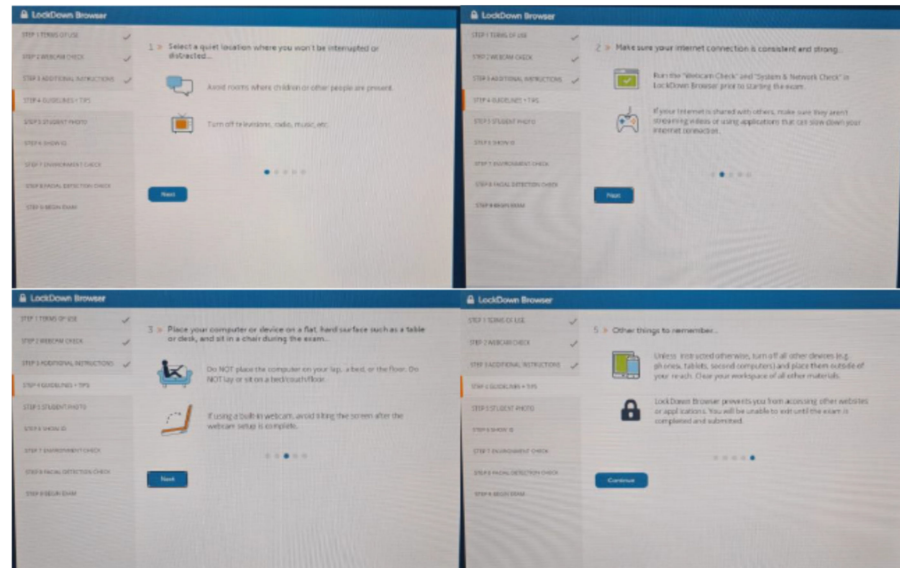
LockDown Browser

STEP 1 TERMS OF USE
STEP 2 WEBCAM CHECK
STEP 3 ADDITIONAL INSTRUCTIONS
STEP 4 GUIDELINES + TIPS
STEP 5 STUDENT PHOTO
STEP 6 SHOW ID
STEP 7 ENVIRONMENT CHECK
STEP 8 FACIAL DETECTION CHECK
STEP 9 BEGIN EXAM

1 > Select a quiet location where you won't be interrupted or distracted...

Avoid rooms where children or other people are present.

Turn off televisions, radio, music, etc.

Next

LockDown Browser

STEP 1 TERMS OF USE
STEP 2 WEBCAM CHECK
STEP 3 ADDITIONAL INSTRUCTIONS
STEP 4 GUIDELINES + TIPS
STEP 5 STUDENT PHOTO
STEP 6 SHOW ID
STEP 7 ENVIRONMENT CHECK
STEP 8 FACIAL DETECTION CHECK
STEP 9 BEGIN EXAM

2 > Make sure your internet connection is consistent and strong...

Run the "Webcam Check" and "System & Network Check" in LockDown Browser prior to starting the exam.

If your internet is shared with others, make sure they aren't streaming videos or using applications that can slow down your internet connection.

Next

LockDown Browser

STEP 1 TERMS OF USE
STEP 2 WEBCAM CHECK
STEP 3 ADDITIONAL INSTRUCTIONS
STEP 4 GUIDELINES + TIPS
STEP 5 STUDENT PHOTO
STEP 6 SHOW ID
STEP 7 ENVIRONMENT CHECK
STEP 8 FACIAL DETECTION CHECK
STEP 9 BEGIN EXAM

3 > Place your computer or device on a flat, hard surface such as a table or desk, and sit in a chair during the exam...

Do NOT place the computer on your lap, a bed, or the floor. Do NOT lay or sit on a bed/couch/floor.

If using a built-in webcam, avoid tilting the screen after the webcam setup is complete.

Next

LockDown Browser

STEP 1 TERMS OF USE
STEP 2 WEBCAM CHECK
STEP 3 ADDITIONAL INSTRUCTIONS
STEP 4 GUIDELINES + TIPS
STEP 5 STUDENT PHOTO
STEP 6 SHOW ID
STEP 7 ENVIRONMENT CHECK
STEP 8 FACIAL DETECTION CHECK
STEP 9 BEGIN EXAM

5 > Other things to remember...

Unless instructed otherwise, turn off all other devices (e.g. phones, tablets, second computers) and place them outside of your reach. Clear your workspace of all other materials.

LockDown Browser prevents you from accessing other websites or applications. You will be unable to exit until the exam is completed and submitted.

Continue